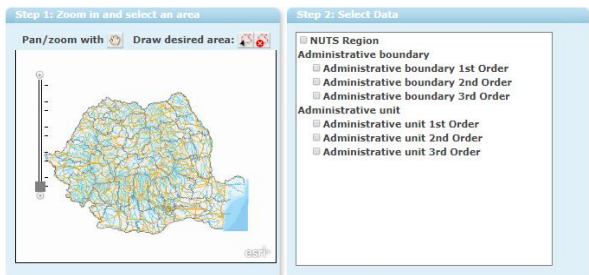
Step 1: Zoom in and select an area

Pan/zoom with

Draw desired area:

esri

Step 2: Select Data

NUTS Region

Administrative boundary

Administrative boundary 1st Order

Administrative boundary 2nd Order

Administrative boundary 3rd Order

Administrative unit

Administrative unit 1st Order

Administrative unit 2nd Order

Administrative unit 3rd Order